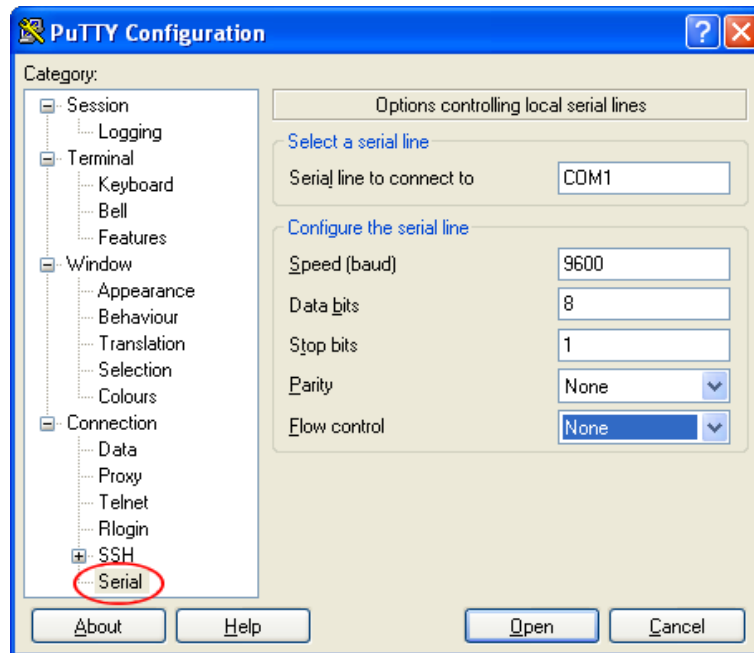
PuTTY Configuration

?

Category:

Session
Logging
Terminal
Keyboard
Bell
Features
Window
Appearance
Behaviour
Translation
Selection
Colours
Connection
Data
Proxy
Telnet
Rlogin
SSH
Serial

Options controlling local serial lines

Select a serial line

Serial line to connect to | COM1

Configure the serial line

Speed (baud) | 9600

Data bits | 8

Stop bits | 1

Parity | None

Flow control | None

About | Help | Open | Cancel